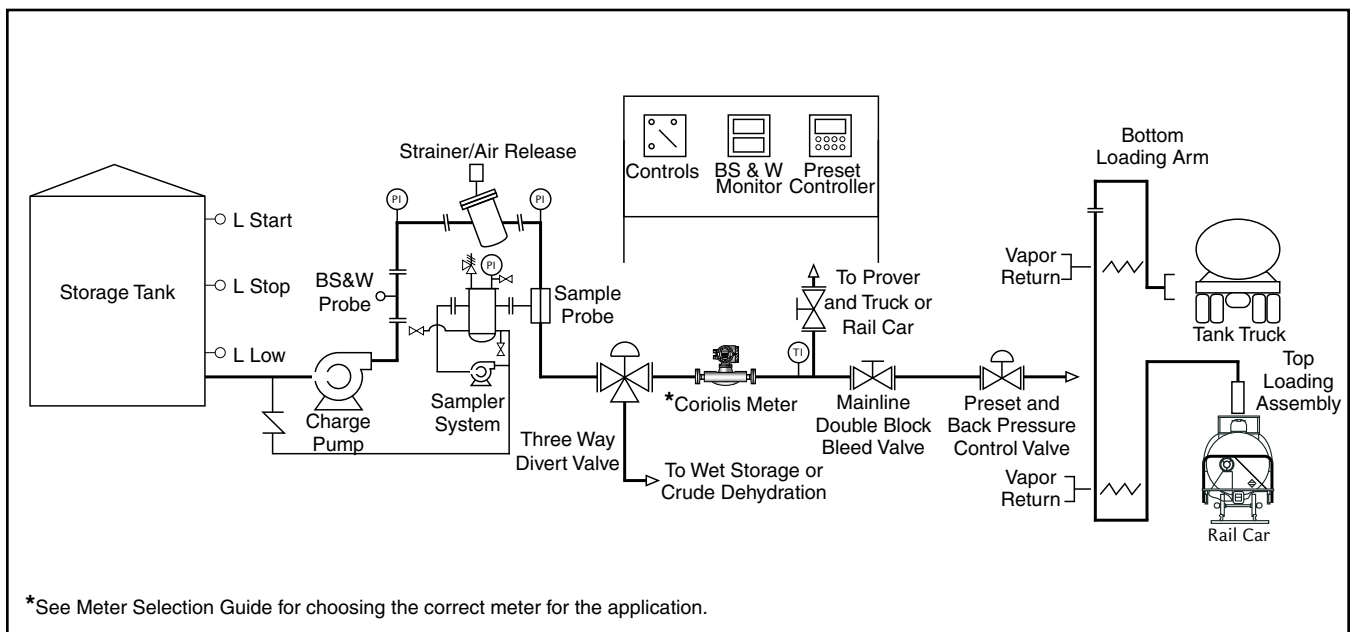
Strainer/Air Release

PI

PI

Controls

BS & W Monitor

Preset Controller

Bottom Loading Arm

Storage Tank

L Start

L Stop

L Low

BS&W Probe

PI

Sample Probe

Charge Pump

Sampler System

To Prover and Truck or Rail Car

TI

Vapor Return

Tank Truck

Top Loading Assembly

Three Way Divert Valve

*Coriolis Meter

Mainline Double Block Bleed Valve

Preset and Back Pressure Control Valve

To Wet Storage or Crude Dehydration

Vapor Return

Rail Car

*See Meter Selection Guide for choosing the correct meter for the application.